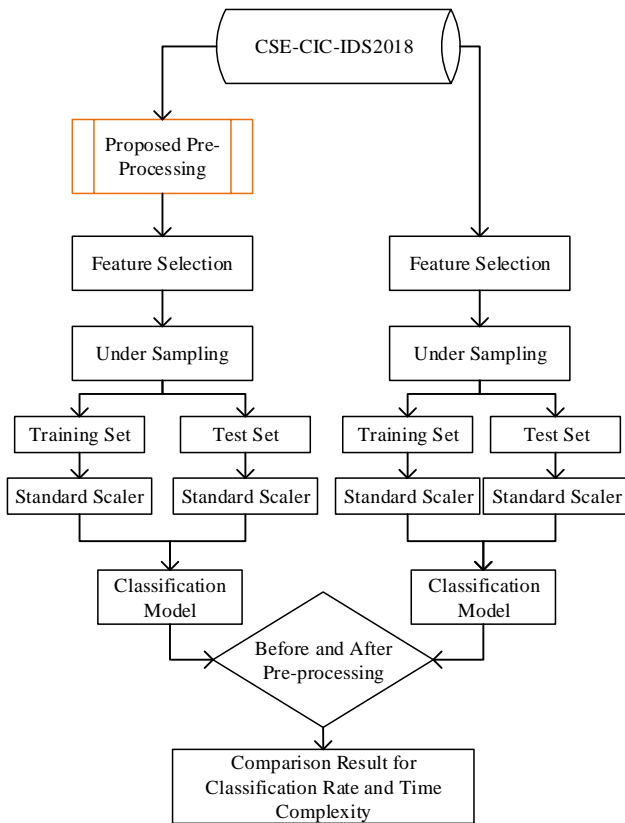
CSE-CIC-IDS2018

Proposed Pre-Processing

Feature Selection

Under Sampling

Training Set

Test Set

Standard Scaler

Standard Scaler

Classification Model

Feature Selection

Under Sampling

Training Set

Test Set

Standard Scaler

Standard Scaler

Classification Model

Before and After Pre-processing

Comparison Result for Classification Rate and Time Complexity